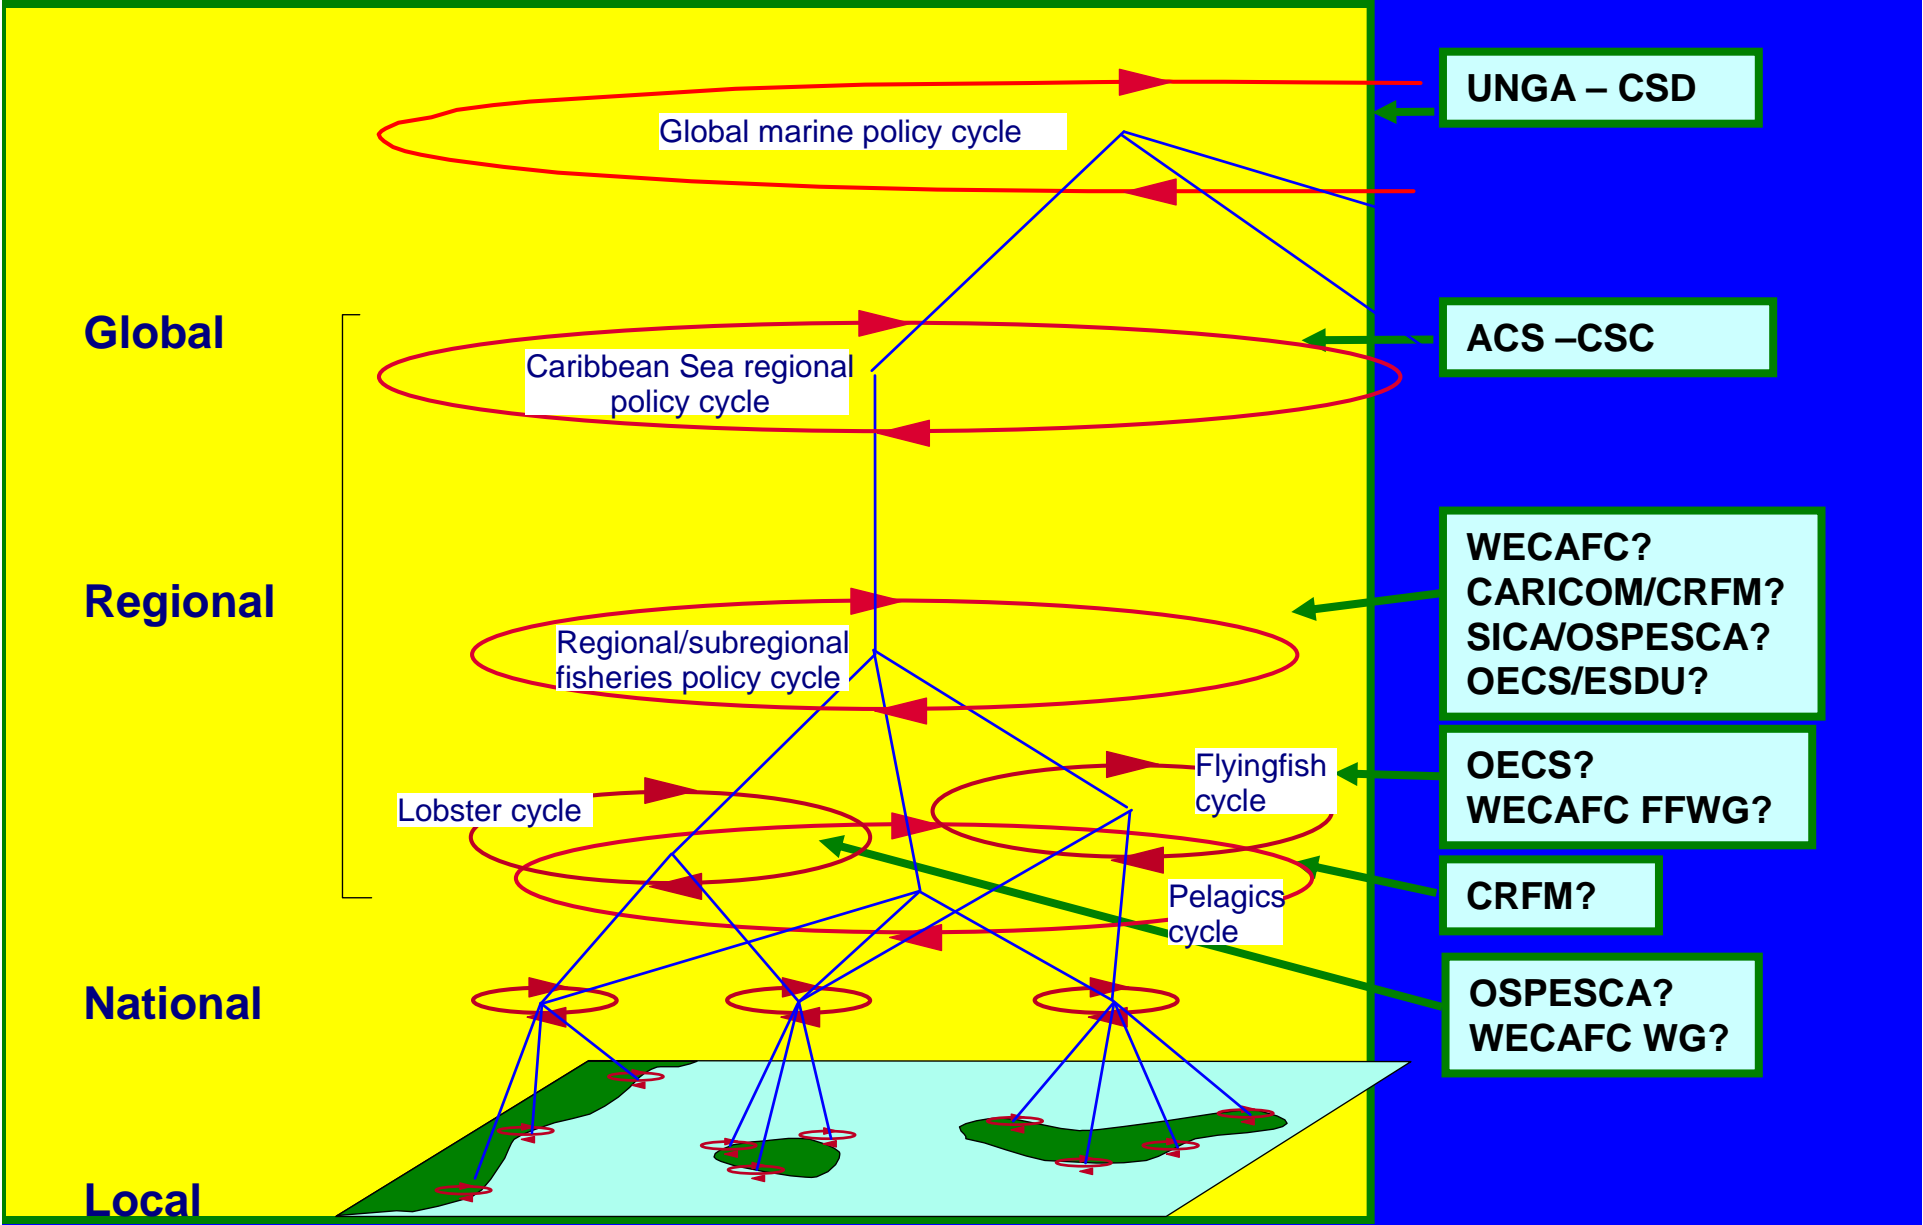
Global marine policy cycle

Global

Caribbean Sea regional policy cycle

Regional

Regional/subregional fisheries policy cycle

Lobster cycle

Flyingfish cycle

Pelagics cycle

National

Local

UNGA – CSD

ACS –CSC

WECAFC?
CARICOM/CRFM?
SICA/OSPESCA?
OECS/ESDU?

OECS?
WECAFC FFWG?

CRFM?

OSPESCA?
WECAFC WG?